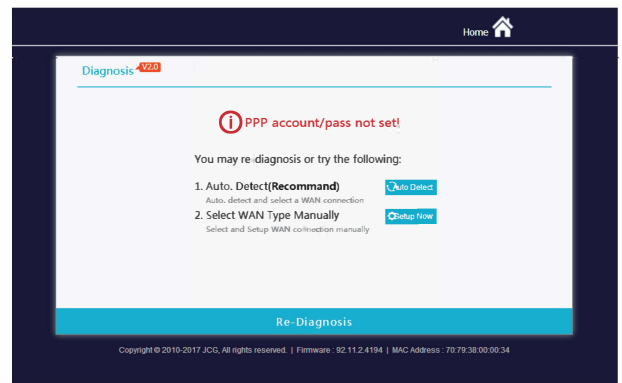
Home

Diagnosis V2.0

PPP account/pass not set!

You may re-diagnosis or try the following:

1. Auto. Detect(Recommand) Auto Detect
Auto. detect and select a WAN connection

2. Select WAN Type Manually Setup Now
Select and Setup WAN connection manually

Re-Diagnosis

Copyright © 2010-2017 JCG, All rights reserved. | Firmware : 92.11.2.4194 | MAC Address : 70:79:38:00:00:34